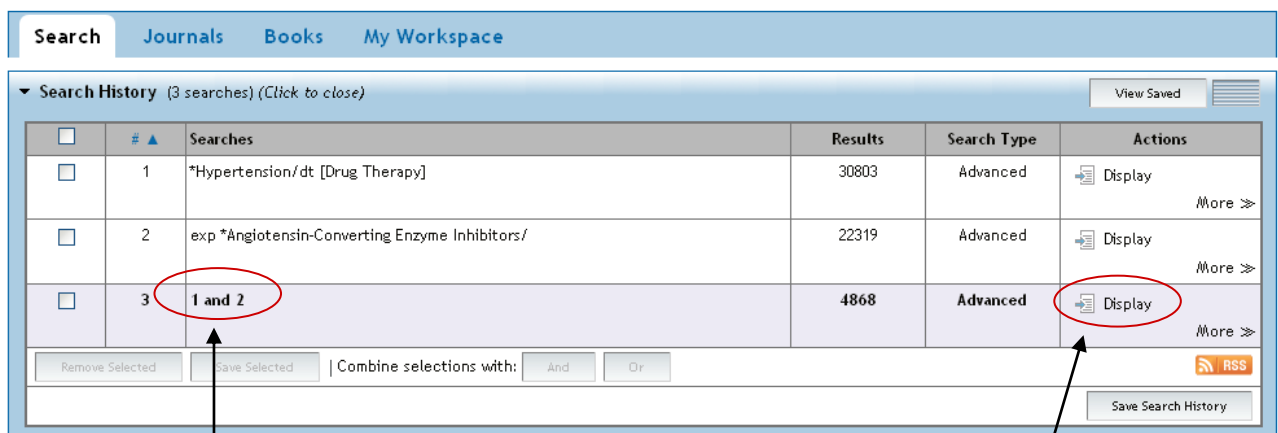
Search Journals Books My Workspace

Search History (3 searches) (Click to close)

View Saved

| | # ▲ | Searches | Results | Search Type | Actions |
|---|---|---|---|---|---|
| | 1 | *Hypertension/dt [Drug Therapy] | 30803 | Advanced | Display More ≫ |
| | 2 | exp *Angiotensin-Converting Enzyme Inhibitors/ | 22319 | Advanced | Display More ≫ |
| | 3 | 1 and 2 | 4868 | Advanced | Display More ≫ |

Remove Selected | Save Selected | Combine selections with: And | Or

RSS

Save Search History